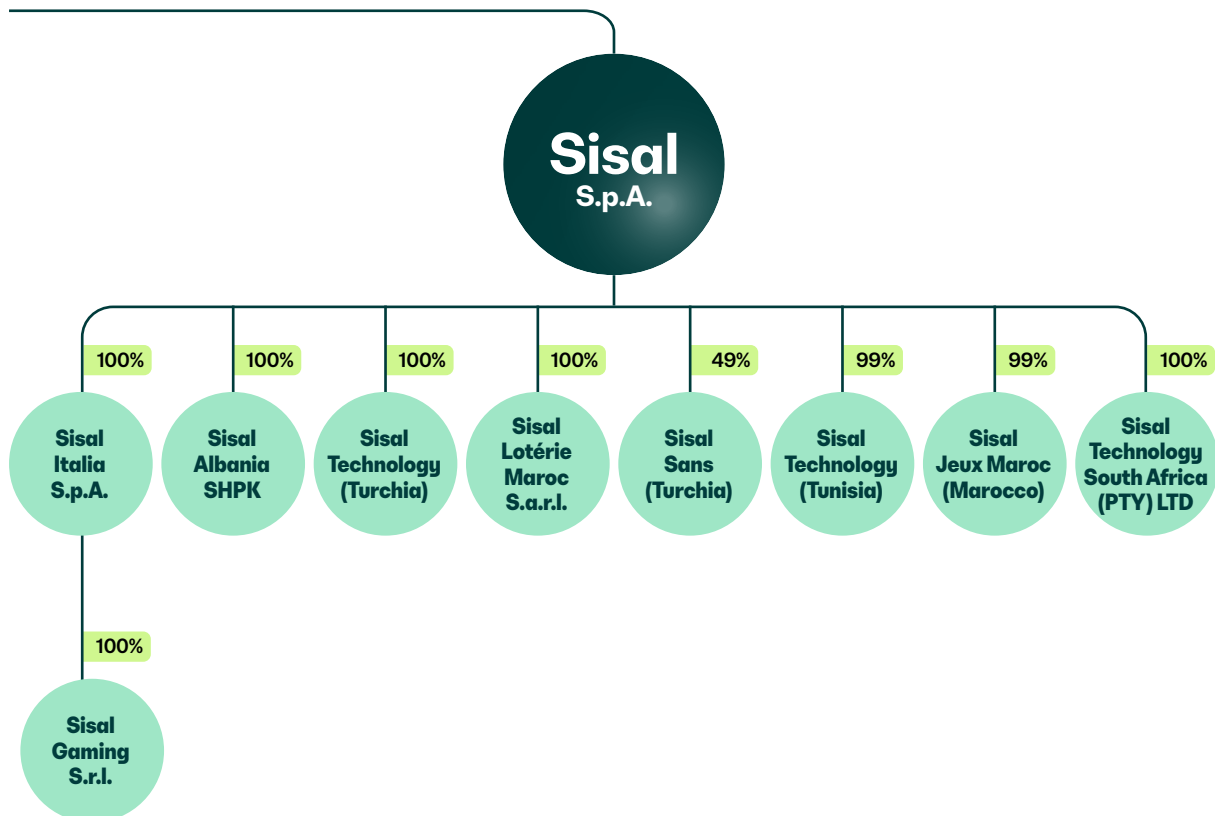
Sisal
S.p.A.

100%
Sisal
Italia
S.p.A.

100%
Sisal
Albania
SHPK

100%
Sisal
Technology
(Turchia)

100%
Sisal
Lotérie
Maroc
S.a.r.l.

49%
Sisal
Sans
(Turchia)

99%
Sisal
Technology
(Tunisia)

99%
Sisal
Jeux Maroc
(Marocco)

100%
Sisal
Technology
South Africa
(PTY) LTD

100%
Sisal
Gaming
S.r.l.